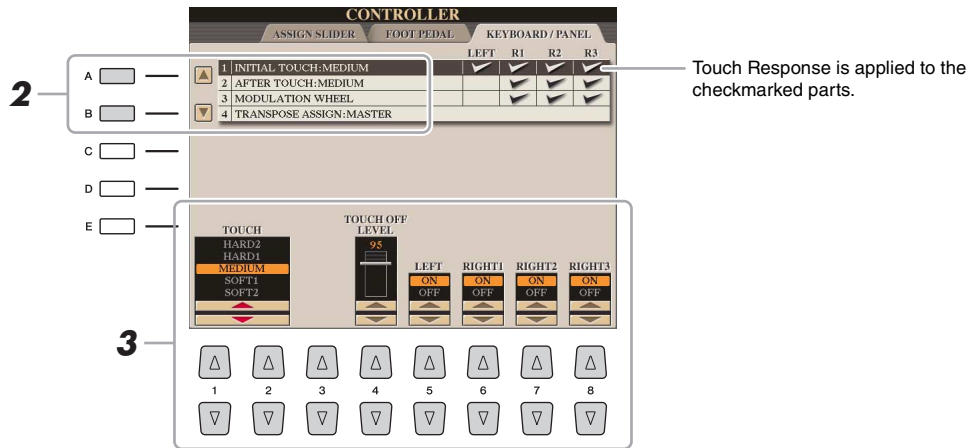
CONTROLLER

ASSIGN SLIDER | FOOT PEDAL | KEYBOARD / PANEL

| | LEFT | R1 | R2 | R3 |
|---|---|---|---|---|
| 1 INITIAL TOUCH:MEDIUM | ✓ | ✓ | ✓ | ✓ |
| 2 AFTER TOUCH:MEDIUM | | ✓ | ✓ | ✓ |
| 3 MODULATION WHEEL | | ✓ | ✓ | ✓ |
| 4 TRANSPOSE ASSIGN:MASTER | | | | |

Touch Response is applied to the checkmarked parts.

2

A
B
C
D
E

TOUCH
HARD2
HARD1
MEDIUM
SOFT1
SOFT2

TOUCH OFF LEVEL
95

LEFT
ON
OFF

RIGHT1
ON
OFF

RIGHT2
ON
OFF

RIGHT3
ON
OFF

3

1 2 3 4 5 6 7 8